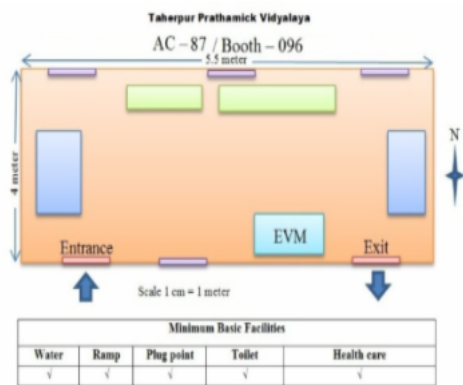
Taherpur Prathamick Vidyalaya

AC – 87 / Booth – 096

5.5 meter

4 meter

N

EVM

Entrance

Exit

Scale 1 cm = 1 meter

| Minimum Basic Facilities | | | | |
|---|---|---|---|---|
| Water | Ramp | Plug point | Toilet | Health care |
| √ | √ | √ | √ | √ |